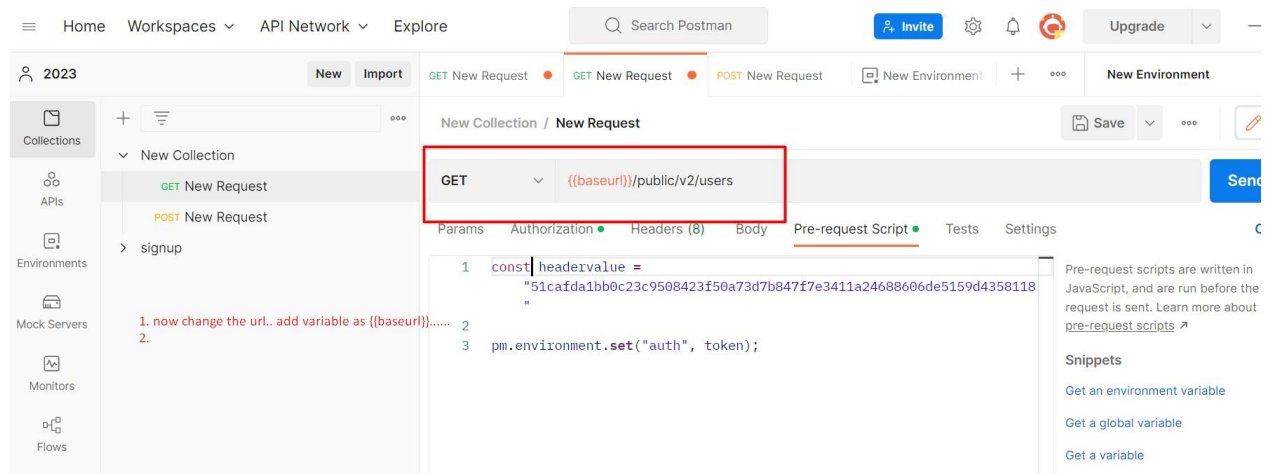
Home Workspaces API Network Explore
Search Postman
Invite
Upgrade

2023
New Import
GET New Request
GET New Request
POST New Request
New Environment
New Environment

Collections
APIs
Environments
Mock Servers
Monitors
Flows

New Collection
GET New Request
POST New Request
signup

1. now change the url.. add variable as {{baseurl}}......
2.

New Collection / New Request
Save

GET {{baseurl}}/public/v2/users
Send

Params Authorization Headers (8) Body Pre-request Script Tests Settings

1 const headervalue =
"51cafda1bb0c23c9508423f50a73d7b847f7e3411a24688606de5159d4358118
"
2
3 pm.environment.set("auth", token);

Pre-request scripts are written in JavaScript, and are run before the request is sent. Learn more about pre-request scripts ↗

Snippets
Get an environment variable
Get a global variable
Get a variable